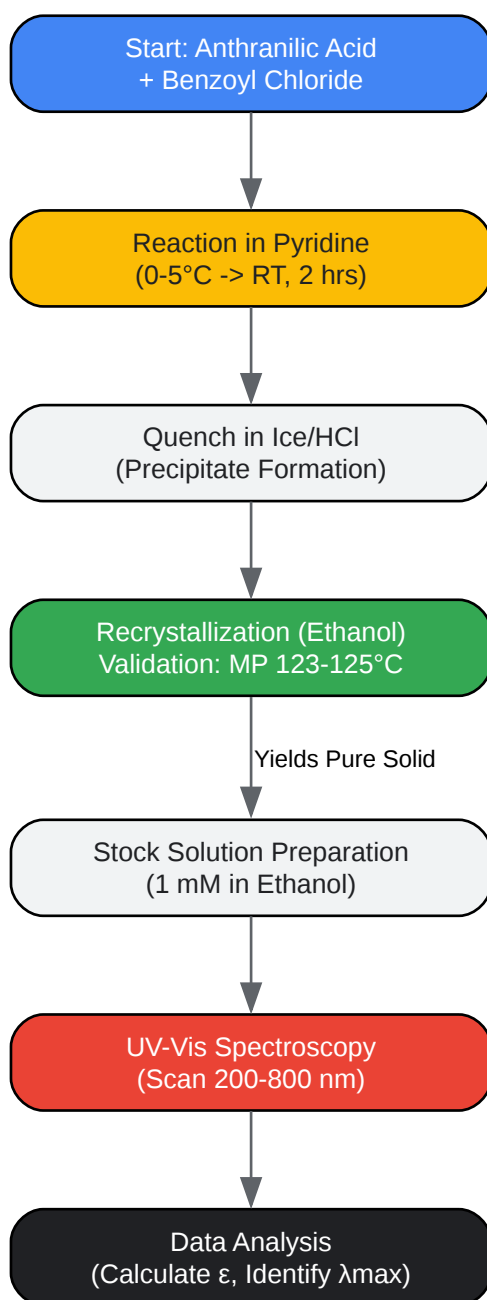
Start: Anthranilic Acid
+ Benzoyl Chloride

Reaction in Pyridine
(0-5°C -> RT, 2 hrs)

Quench in Ice/HCl
(Precipitate Formation)

Recrystallization (Ethanol)
Validation: MP 123-125°C

Yields Pure Solid

Stock Solution Preparation
(1 mM in Ethanol)

UV-Vis Spectroscopy
(Scan 200-800 nm)

Data Analysis
(Calculate ε, Identify λmax)